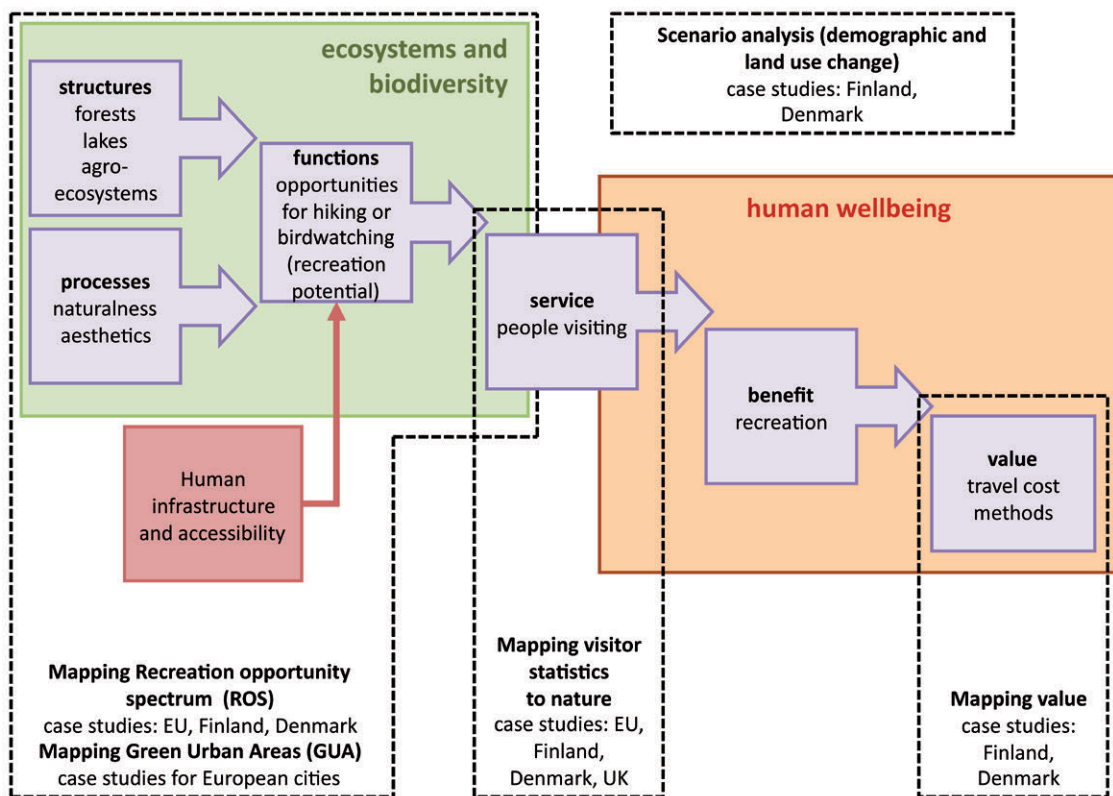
ecosystems and biodiversity

Scenario analysis (demographic and land use change)
case studies: Finland, Denmark

structures
forests
lakes
agro-ecosystems

processes
naturalness
aesthetics

functions
opportunities for hiking or birdwatching (recreation potential)

human wellbeing

service
people visiting

benefit
recreation

value
travel cost methods

Human infrastructure and accessibility

Mapping Recreation opportunity spectrum (ROS)
case studies: EU, Finland, Denmark
Mapping Green Urban Areas (GUA)
case studies for European cities

Mapping visitor statistics to nature
case studies: EU, Finland, Denmark, UK

Mapping value
case studies: Finland, Denmark